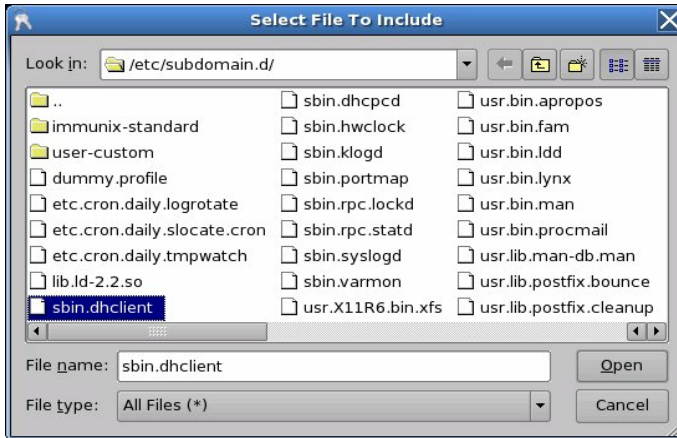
Select File To Include

Look in: /etc/subdomain.d/

..
immunix-standard
user-custom
dummy.profile
etc.cron.daily.logrotate
etc.cron.daily.slocate.cron
etc.cron.daily.tmpwatch
lib.ld-2.2.so
sbin.dhclient

sbin.dhcpcd
sbin.hwclock
sbin.klogd
sbin.portmap
sbin.rpc.lockd
sbin.rpc.statd
sbin.syslogd
sbin.varmon
usr.X11R6.bin.xfs

usr.bin.apropos
usr.bin.fam
usr.bin.ldd
usr.bin.lynx
usr.bin.man
usr.bin.procmail
usr.lib.man-db.man
usr.lib.postfix.bounce
usr.lib.postfix.cleanup

File name: sbin.dhclient
Open

File type: All Files (*)
Cancel